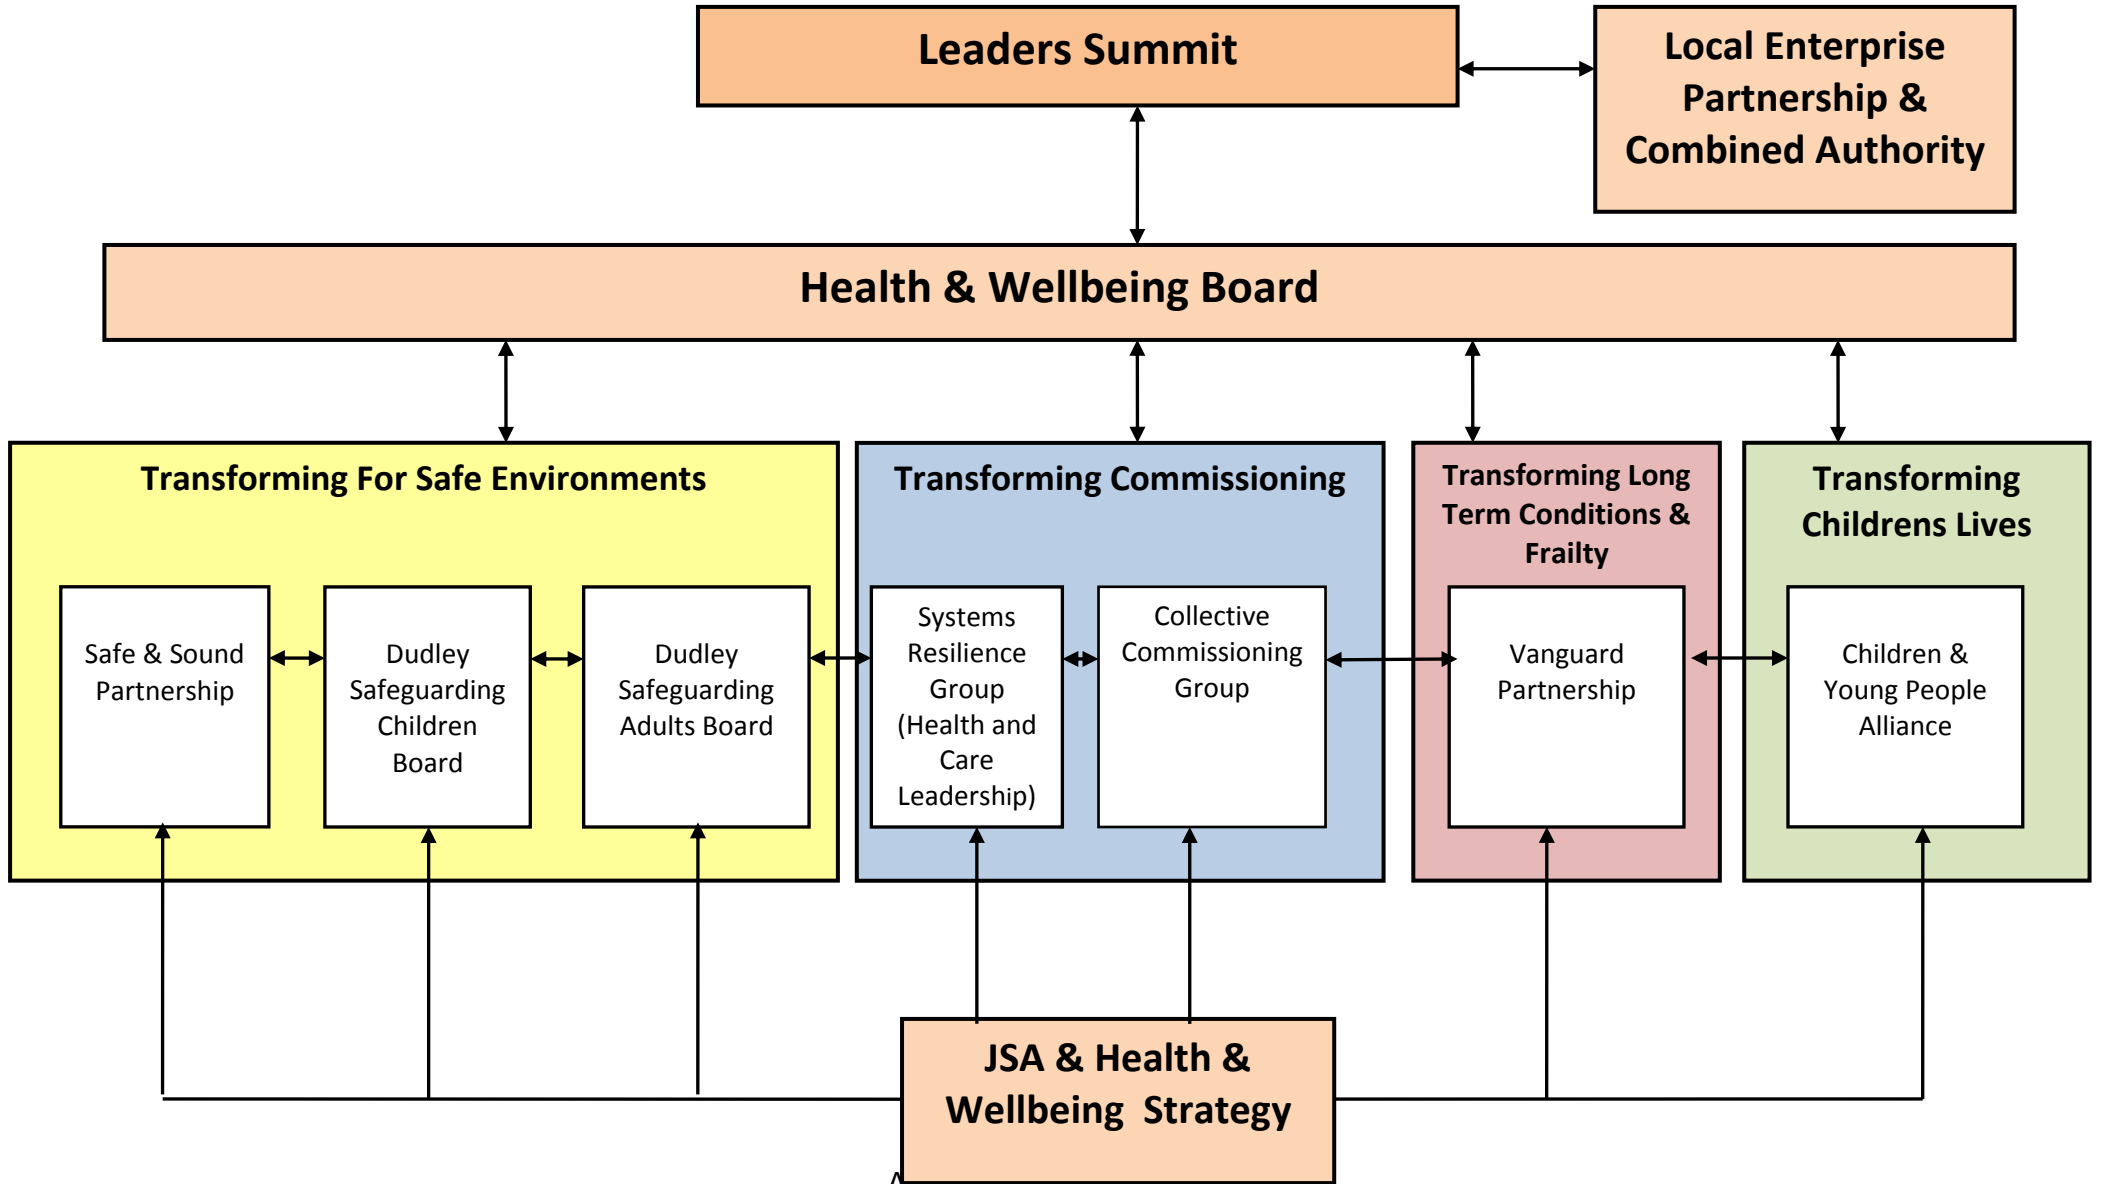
Leaders Summit

Local Enterprise Partnership & Combined Authority

Health & Wellbeing Board

Transforming For Safe Environments

Safe & Sound Partnership

Dudley Safeguarding Children Board

Dudley Safeguarding Adults Board

Transforming Commissioning

Systems Resilience Group (Health and Care Leadership)

Collective Commissioning Group

Transforming Long Term Conditions & Frailty

Vanguard Partnership

Transforming Childrens Lives

Children & Young People Alliance

JSA & Health & Wellbeing Strategy